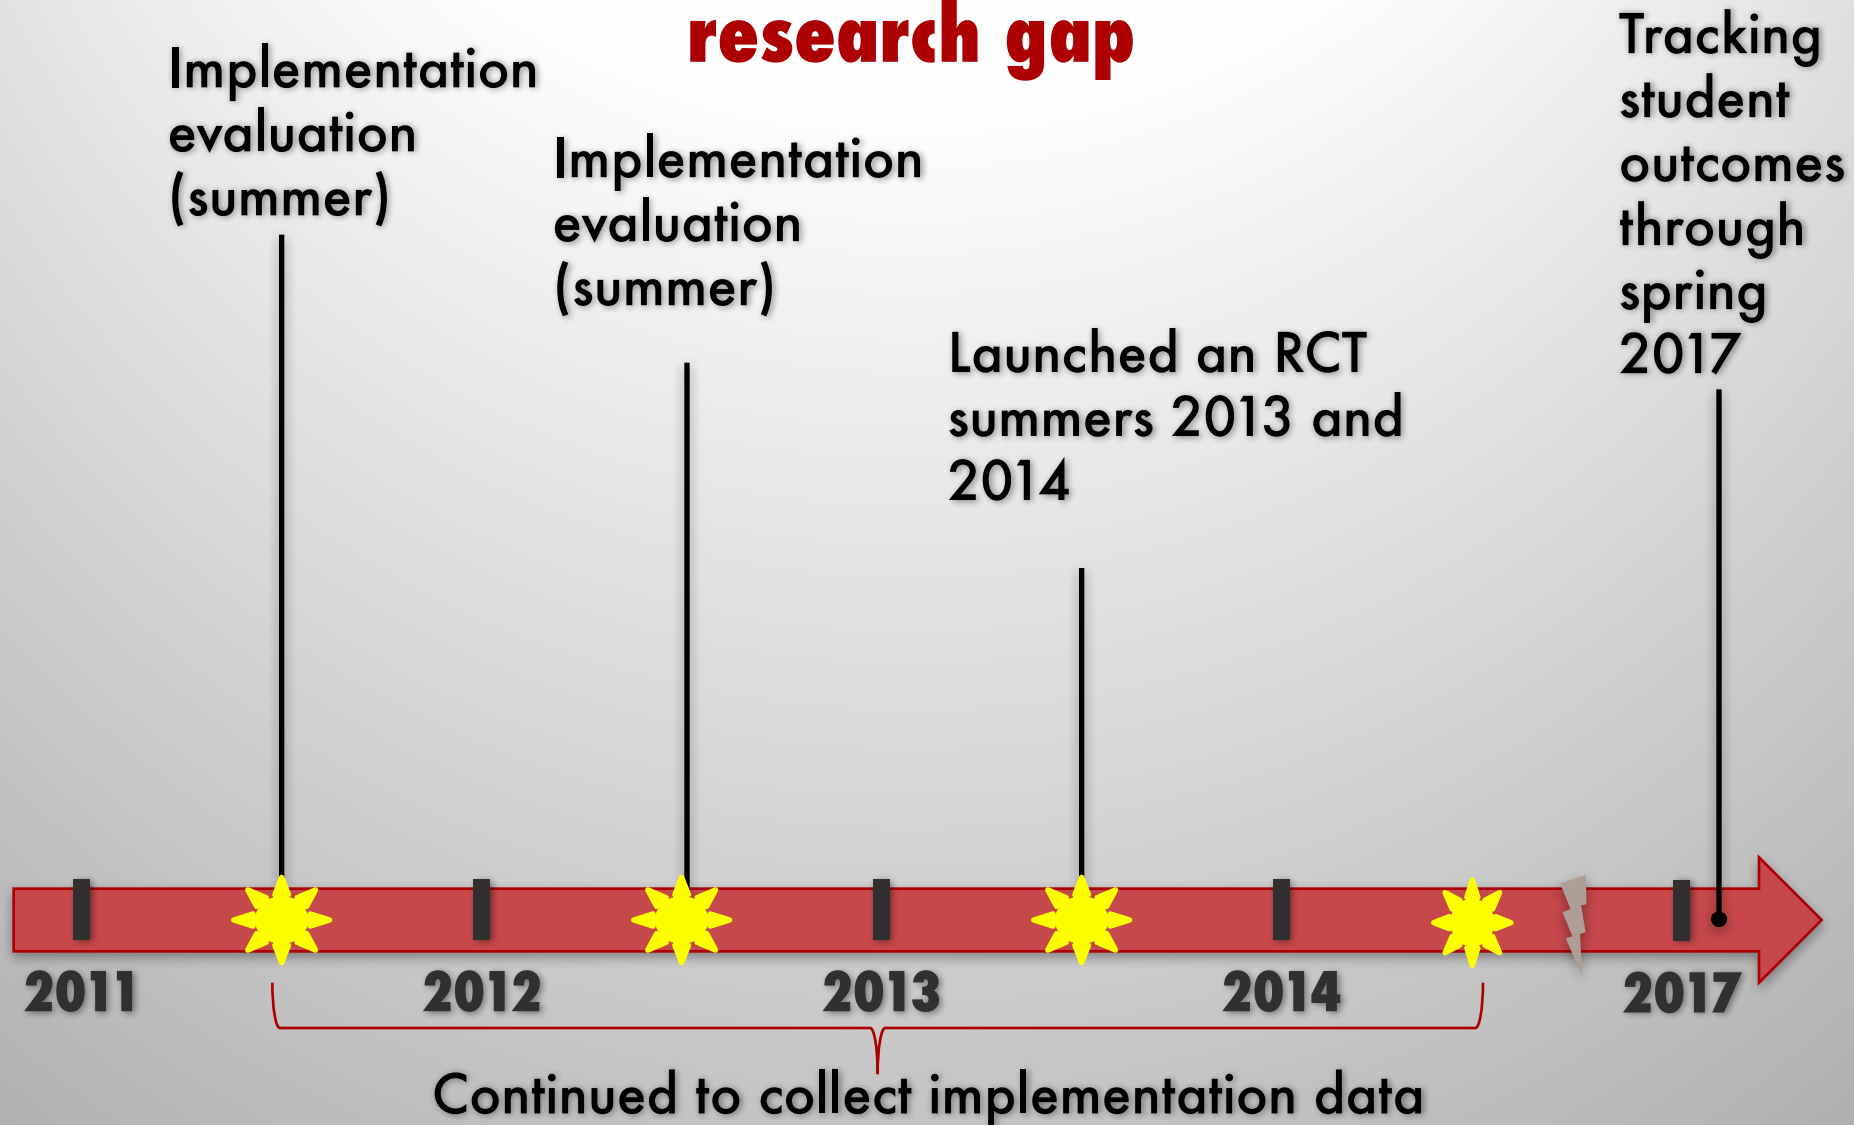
research gap

Implementation evaluation (summer)

Implementation evaluation (summer)

Launched an RCT summers 2013 and 2014

Tracking student outcomes through spring 2017

2011

2012

2013

2014

2017

Continued to collect implementation data